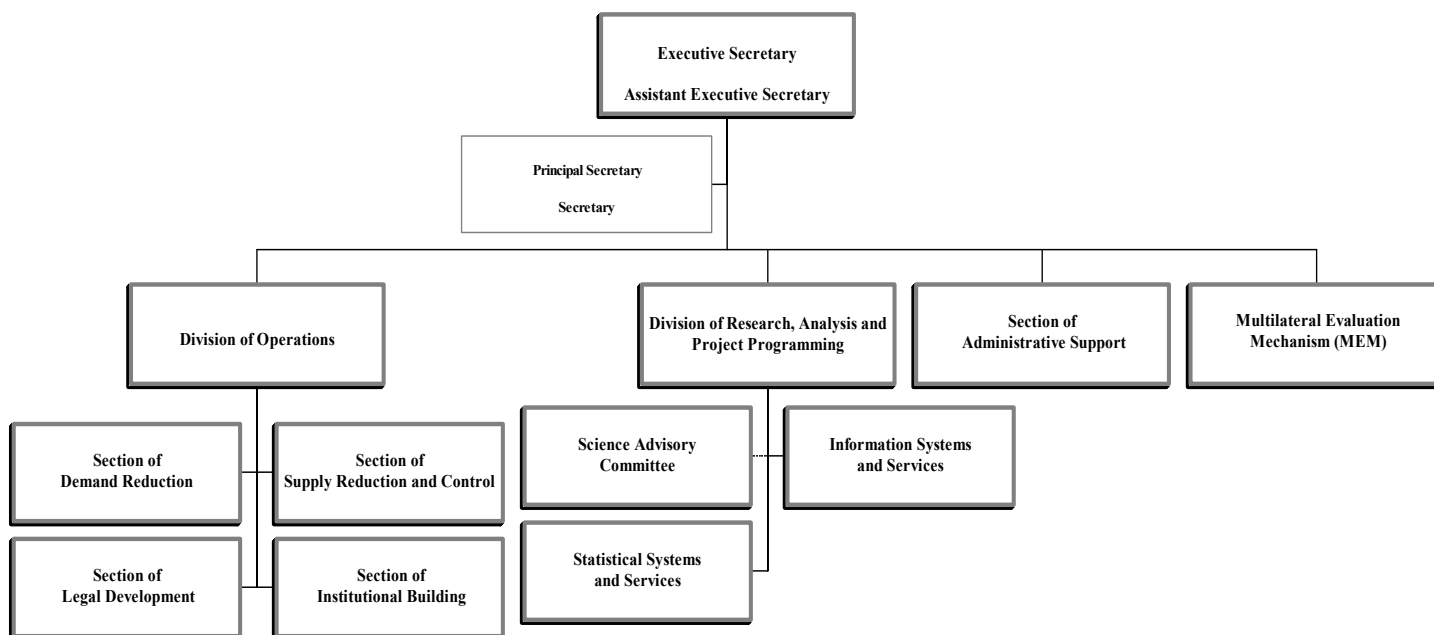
Executive Secretary

Assistant Executive Secretary

Principal Secretary

Secretary

Division of Operations

Division of Research, Analysis and Project Programming

Section of Administrative Support

Multilateral Evaluation Mechanism (MEM)

Section of Demand Reduction

Section of Supply Reduction and Control

Section of Legal Development

Section of Institutional Building

Science Advisory Committee

Information Systems and Services

Statistical Systems and Services